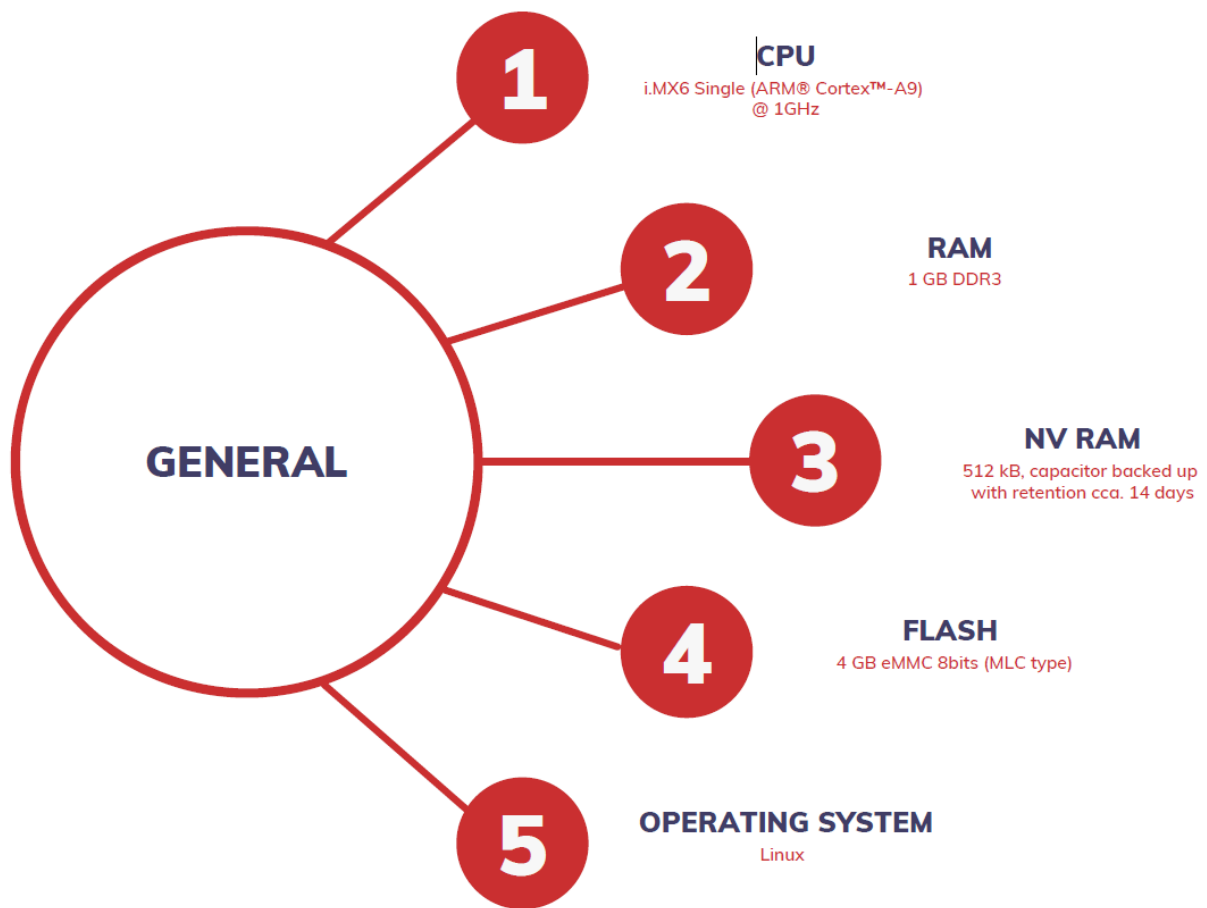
GENERAL

1

CPU
i.MX6 Single (ARM® Cortex™-A9) @ 1GHz

2

RAM
1 GB DDR3

3

NV RAM
512 kB, capacitor backed up with retention cca. 14 days

4

FLASH
4 GB eMMC 8bits (MLC type)

5

OPERATING SYSTEM
Linux